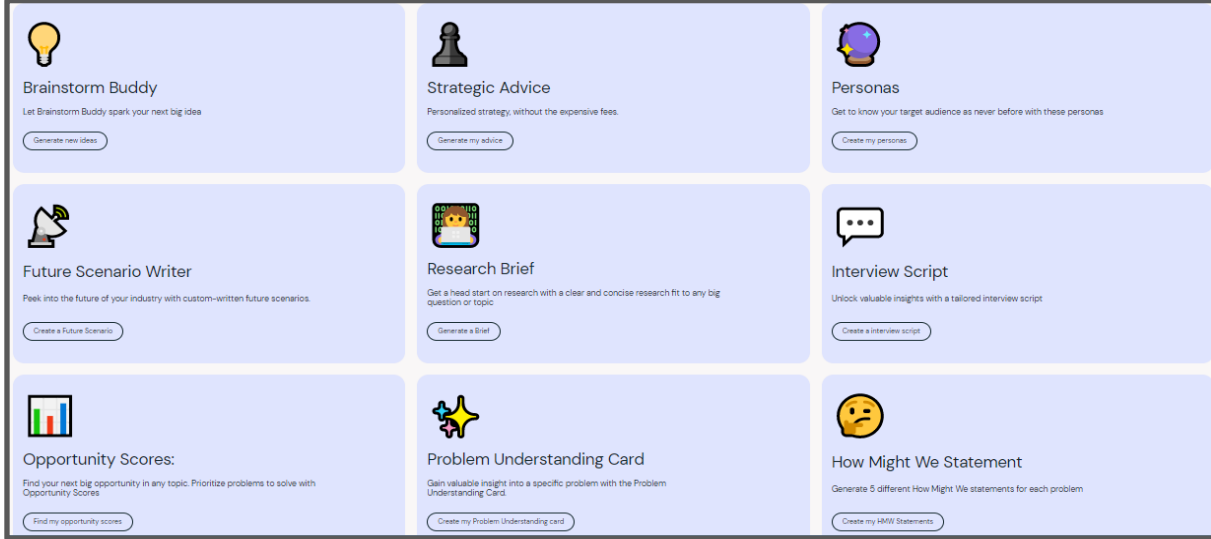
Brainstorm Buddy

Let Brainstorm Buddy spark your next big idea

Generate new ideas

Strategic Advice

Personalized strategy, without the expensive fees.

Generate my advice

Personas

Get to know your target audience as never before with these personas

Create my personas

Future Scenario Writer

Peek into the future of your industry with custom-written future scenarios.

Create a Future Scenario

Research Brief

Get a head start on research with a clear and concise research fit to any big question or topic

Generate a Brief

Interview Script

Unlock valuable insights with a tailored interview script

Create a interview script

Opportunity Scores:

Find your next big opportunity in any topic. Prioritize problems to solve with Opportunity Scores

Find my opportunity scores

Problem Understanding Card

Gain valuable insight into a specific problem with the Problem Understanding Card.

Create my Problem Understanding card

How Might We Statement

Generate 5 different How Might We statements for each problem

Create my HMW Statements